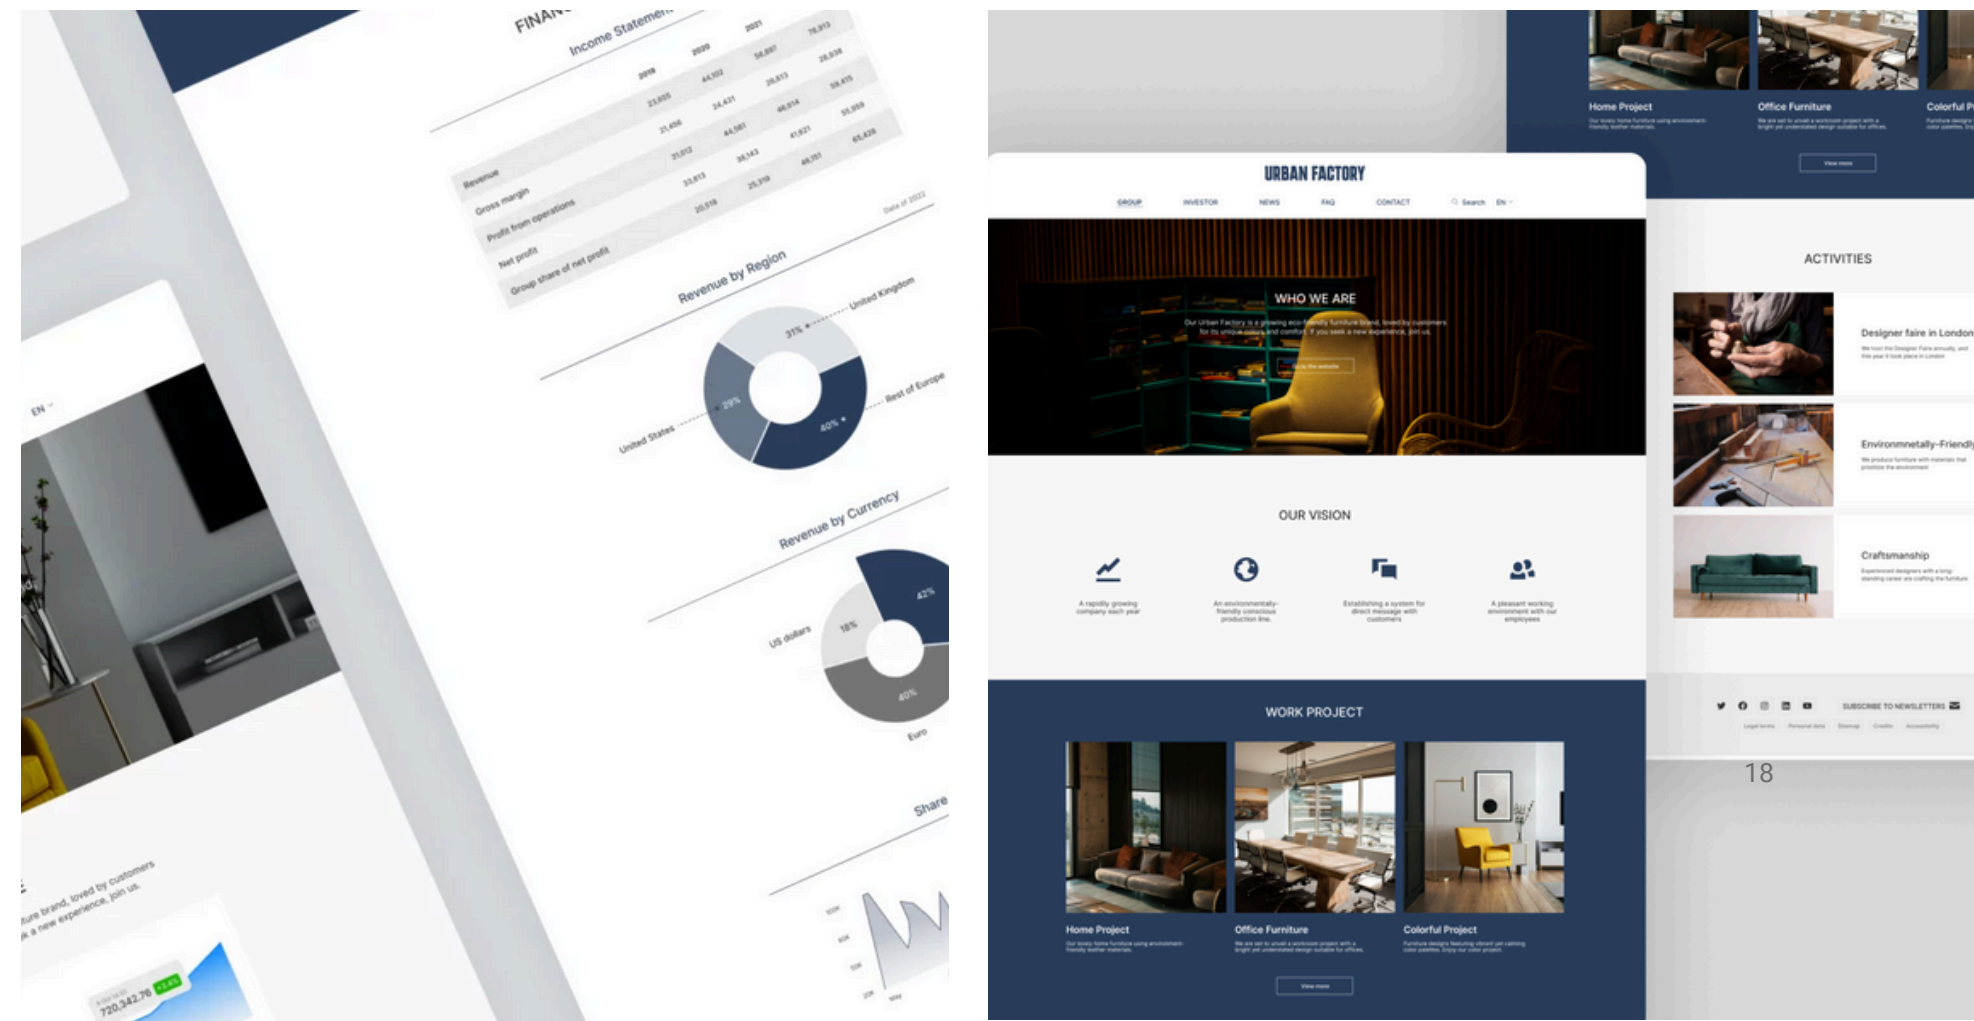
FINAN

Income Statement

| | 2019 | 2020 | 2021 |
|---|---|---|---|
| Revenue | 23,655 | 44,102 | 56,897 | 
| Gross margin | 21,456 | 24,431 | 26,813 |
| Profit from operations | 21,012 | 44,581 | 46,614 |
| Net profit | 33,613 | 36,143 | 41,621 |
| Group share of net profit | 20,519 | 25,319 | 49,151 |

78,913
28,936
59,415
55,959
65,426

Data at 2022

Revenue by Region

31%
United Kingdom
29%
United States
40%
Rest of Europe

Revenue by Currency

42%
18%
US dollars
40%
Euro

Share

EN

ure brand, loved by customers
k a new experience, join us.

720,342.76

URBAN FACTORY

GROUP INVESTOR NEWS FAQ CONTACT Search EN

WHO WE ARE

Our Urban Factory is a growing eco-friendly furniture brand, loved by customers for its unique colors and comfort. If you seek a new experience, join us.

Go to the website

OUR VISION

A rapidly growing company each year

An environmentally-friendly conscious production line.

Establishing a system for direct message with customers

A pleasant working environment with our employees

WORK PROJECT

Home Project
Our lovely home furniture using environment-friendly leather materials.

Office Furniture
We are set to unveil a workroom project with a bright yet understated design suitable for offices.

Colorful Project
Furniture designs featuring vibrant yet calming color palettes. Enjoy our color project.

View more

Home Project

Office Furniture

Colorful P

View more

ACTIVITIES

Designer faire in London

Environmentally-Friendly

Craftsmanship

SUBSCRIBE TO NEWSLETTERS

Legal terms Personal data Sitemap Credits Accessibility

18